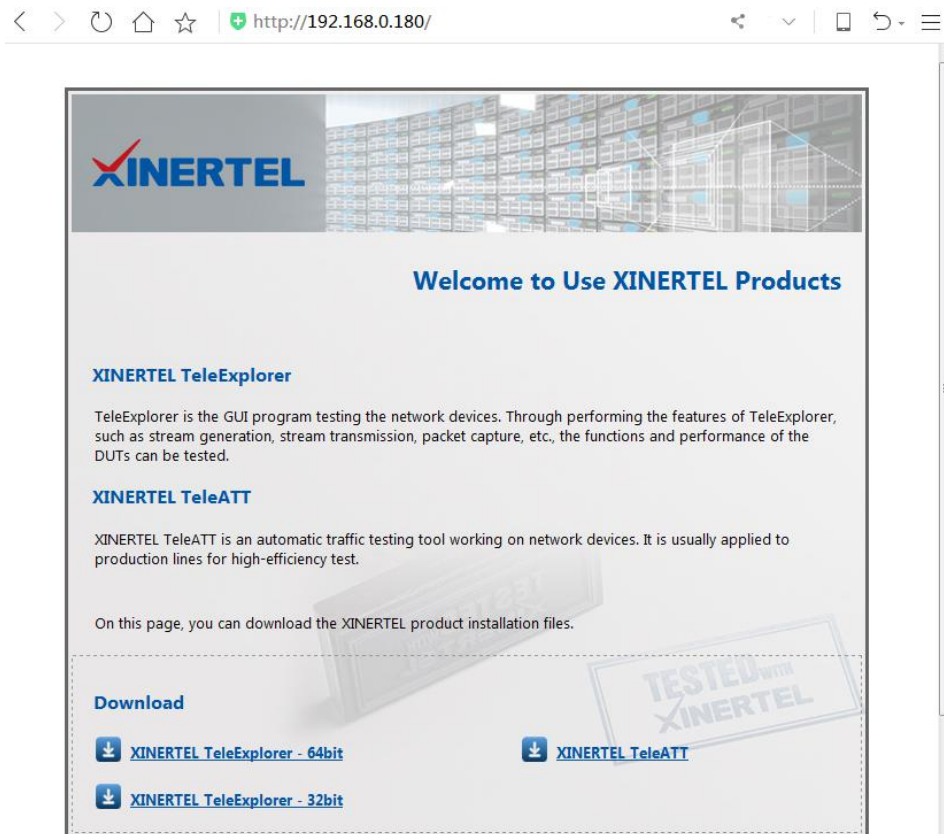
http://192.168.0.180/

XINERTEL

Welcome to Use XINERTEL Products

XINERTEL TeleExplorer

TeleExplorer is the GUI program testing the network devices. Through performing the features of TeleExplorer, such as stream generation, stream transmission, packet capture, etc., the functions and performance of the DUTs can be tested.

XINERTEL TeleATT

XINERTEL TeleATT is an automatic traffic testing tool working on network devices. It is usually applied to production lines for high-efficiency test.

On this page, you can download the XINERTEL product installation files.

TESTED WITH XINERTEL

Download

XINERTEL TeleExplorer - 64bit

XINERTEL TeleATT

XINERTEL TeleExplorer - 32bit